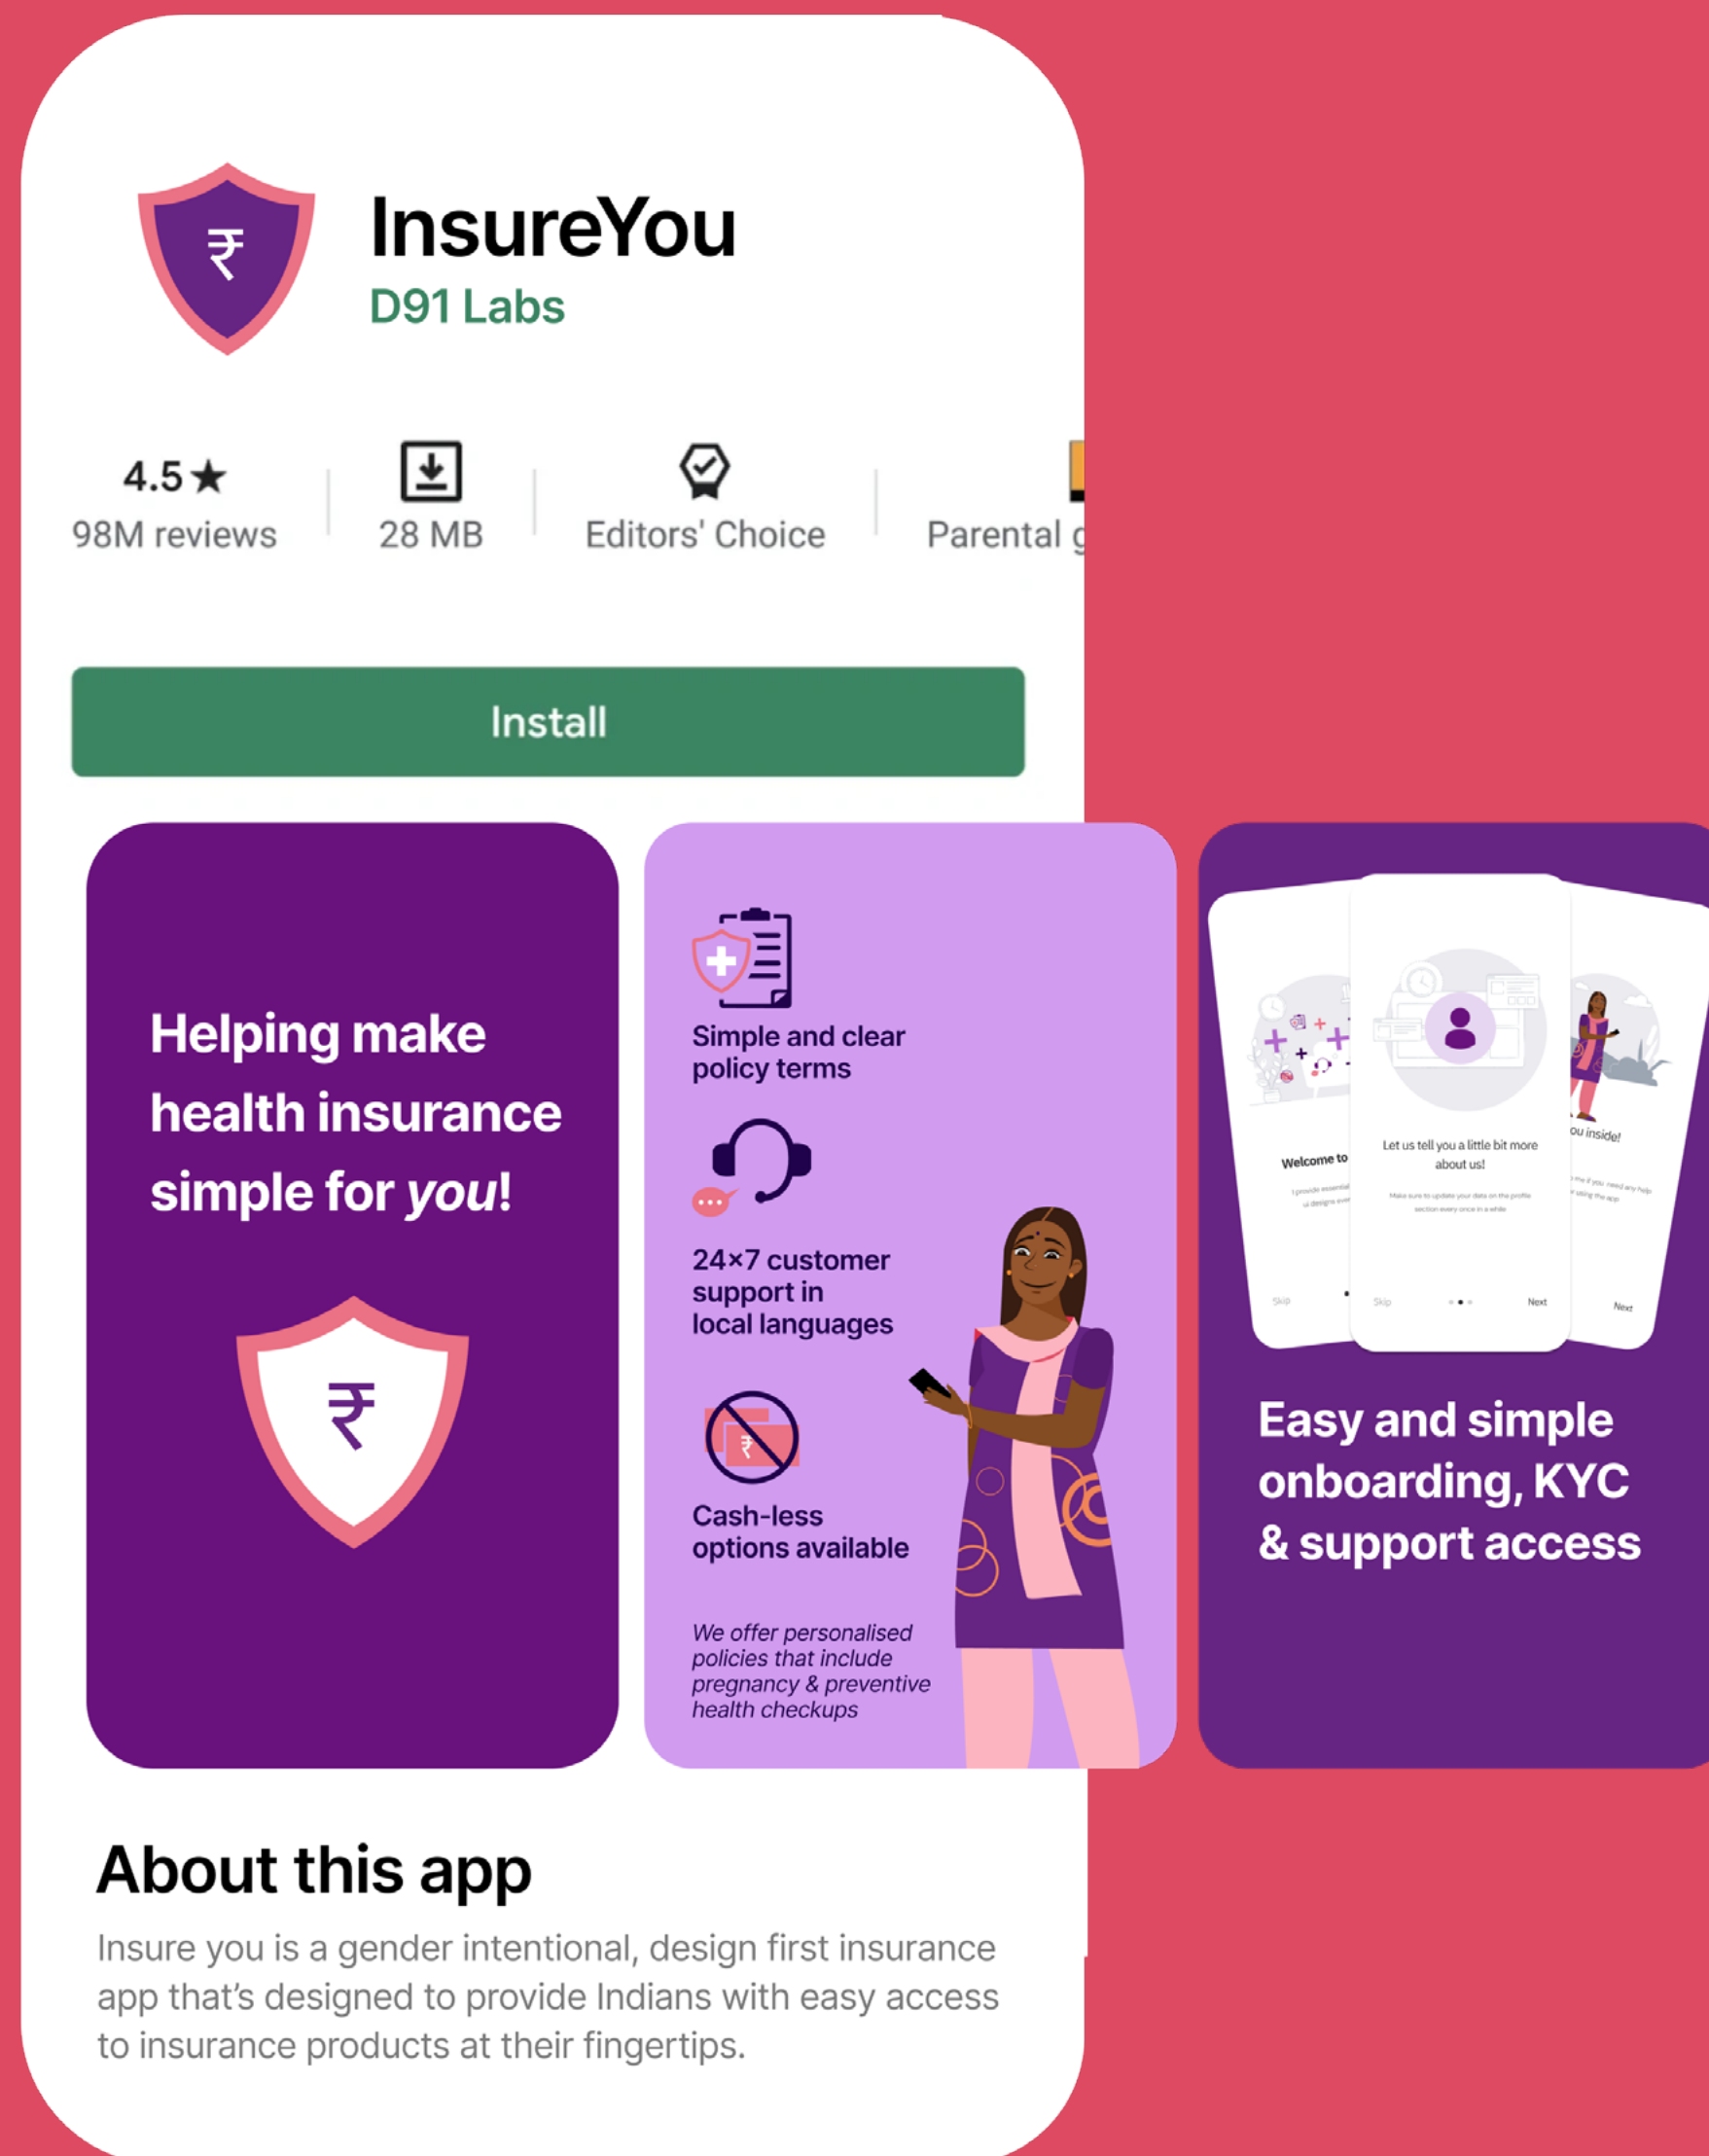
InsureYou
D91 Labs

4.5★
98M reviews

28 MB

Editors' Choice

Parental g

Install

Helping make health insurance simple for *you*!

₹

Simple and clear policy terms

24×7 customer support in local languages

Cash-less options available

*We offer personalised policies that include pregnancy & preventive health checkups*

Welcome to

Let us tell you a little bit more about us!

Make sure to update your data on the profile section every once in a while

Skip

Next

ou inside!

Next

Easy and simple onboarding, KYC & support access

About this app

Insure you is a gender intentional, design first insurance app that's designed to provide Indians with easy access to insurance products at their fingertips.